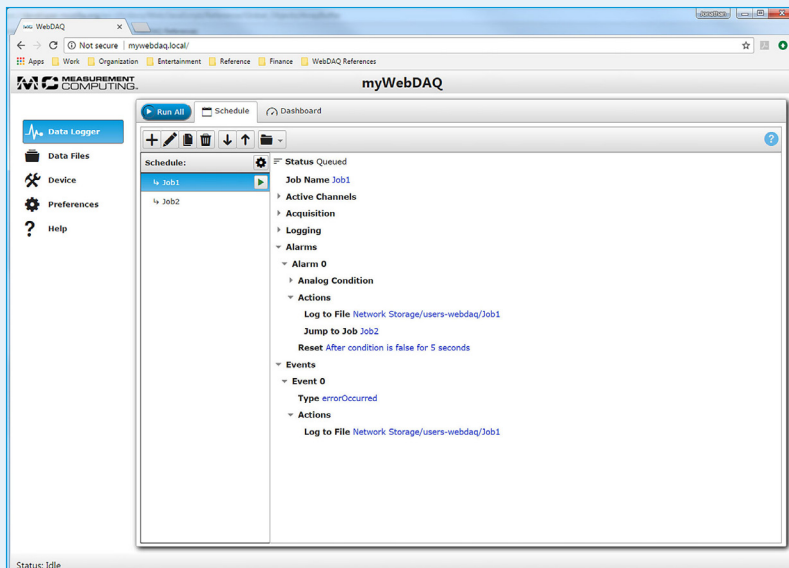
WebDAQ

Not secure | mywebdaq.local/

Apps | Work | Organization | Entertainment | Reference | Finance | WebDAQ References

MEASUREMENT COMPUTING.

myWebDAQ

Data Logger
Data Files
Device
Preferences
Help

Run All | Schedule | Dashboard

?

Schedule:
Job1
Job2

Status Queued
Job Name Job1
Active Channels
Acquisition
Logging
Alarms
Alarm 0
Analog Condition
Actions
Log to File Network Storage/users-webdaq/Job1
Jump to Job Job2
Reset After condition is false for 5 seconds
Events
Event 0
Type errorOccurred
Actions
Log to File Network Storage/users-webdaq/Job1

Status: Idle